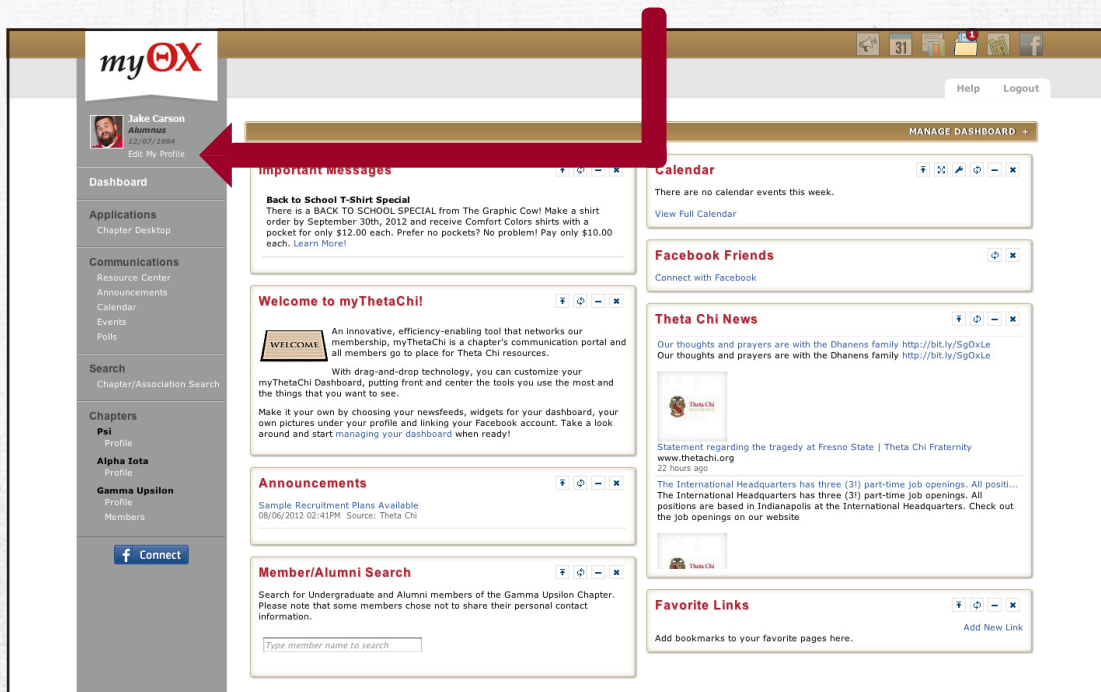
myΘX

31

1

Help Logout

Jake Carson
Alumnus
12/07/1984
Edit My Profile

Dashboard

Applications
Chapter Desktop

Communications
Resource Center
Announcements
Calendar
Events
Polls

Search
Chapter/Association Search

Chapters
Psi
Profile
Alpha Iota
Profile
Gamma Upsilon
Profile
Members

Connect

MANAGE DASHBOARD +

Important Messages

Back to School T-Shirt Special
There is a BACK TO SCHOOL SPECIAL from The Graphic Cow! Make a shirt order by September 30th, 2012 and receive Comfort Colors shirts with a pocket for only $12.00 each. Prefer no pockets? No problem! Pay only $10.00 each. Learn More!

Welcome to myThetaChi!

WELCOME

An innovative, efficiency-enabling tool that networks our membership, myThetaChi is a chapter's communication portal and all members go to place for Theta Chi resources.

With drag-and-drop technology, you can customize your myThetaChi Dashboard, putting front and center the tools you use the most and the things that you want to see.

Make it your own by choosing your newsfeeds, widgets for your dashboard, your own pictures under your profile and linking your Facebook account. Take a look around and start managing your dashboard when ready!

Announcements

Sample Recruitment Plans Available
08/06/2012 02:41PM Source: Theta Chi

Member/Alumni Search

Search for Undergraduate and Alumni members of the Gamma Upsilon Chapter. Please note that some members chose not to share their personal contact information.

Type member name to search

Calendar

There are no calendar events this week.

View Full Calendar

Facebook Friends

Connect with Facebook

Theta Chi News

Our thoughts and prayers are with the Dhanens family http://bit.ly/SgOxLe
Our thoughts and prayers are with the Dhanens family http://bit.ly/SgOxLe

Theta Chi

Statement regarding the tragedy at Fresno State | Theta Chi Fraternity
www.thetachi.org
22 hours ago

The International Headquarters has three (3!) part-time job openings. All positi...
The International Headquarters has three (3!) part-time job openings. All positions are based in Indianapolis at the International Headquarters. Check out the job openings on our website

Theta Chi

Favorite Links

Add New Link

Add bookmarks to your favorite pages here.